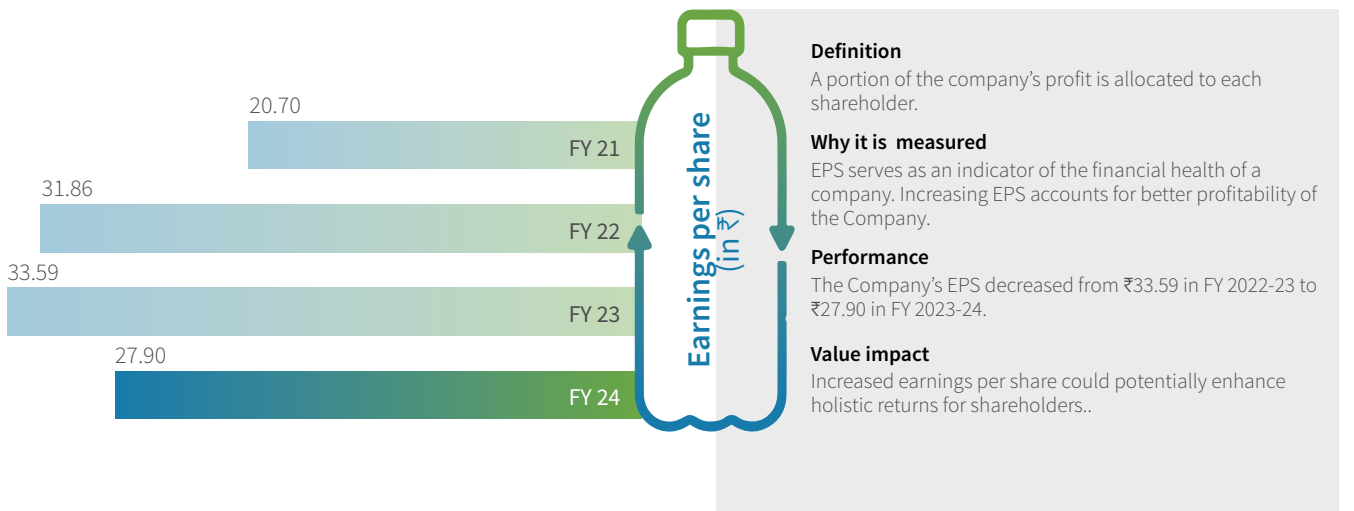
20.70

FY 21

31.86

FY 22

33.59

FY 23

27.90

FY 24

Earnings per share (in ₹)

**Definition**
A portion of the company's profit is allocated to each shareholder.

**Why it is measured**
EPS serves as an indicator of the financial health of a company. Increasing EPS accounts for better profitability of the Company.

**Performance**
The Company's EPS decreased from ₹33.59 in FY 2022-23 to ₹27.90 in FY 2023-24.

**Value impact**
Increased earnings per share could potentially enhance holistic returns for shareholders..